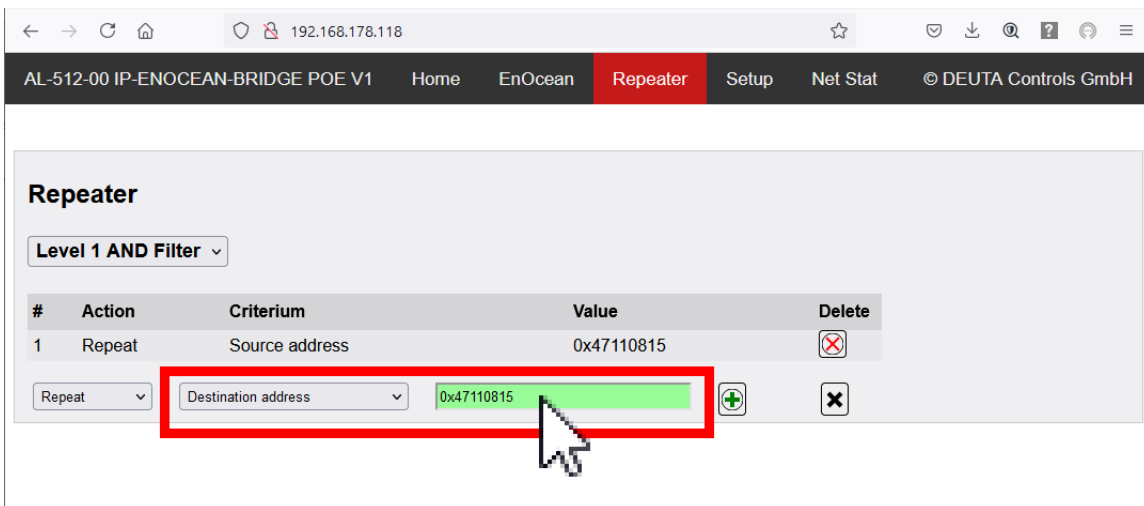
192.168.178.118

AL-512-00 IP-ENOCEAN-BRIDGE POE V1 Home EnOcean Repeater Setup Net Stat © DEUTA Controls GmbH

Repeater

Level 1 AND Filter

| # | Action | Criterium | Value | Delete |
|---|---|---|---|---|
| 1 | Repeat | Source address | 0x47110815 | |
| | Repeat | Destination address | 0x47110815 | |